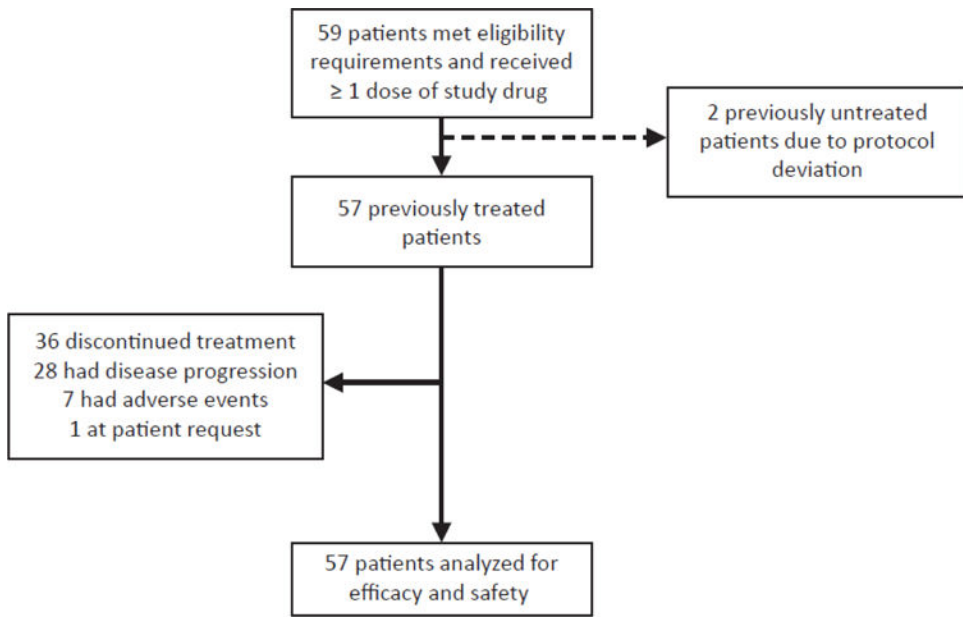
59 patients met eligibility requirements and received ≥ 1 dose of study drug

2 previously untreated patients due to protocol deviation

57 previously treated patients

36 discontinued treatment
28 had disease progression
7 had adverse events
1 at patient request

57 patients analyzed for efficacy and safety